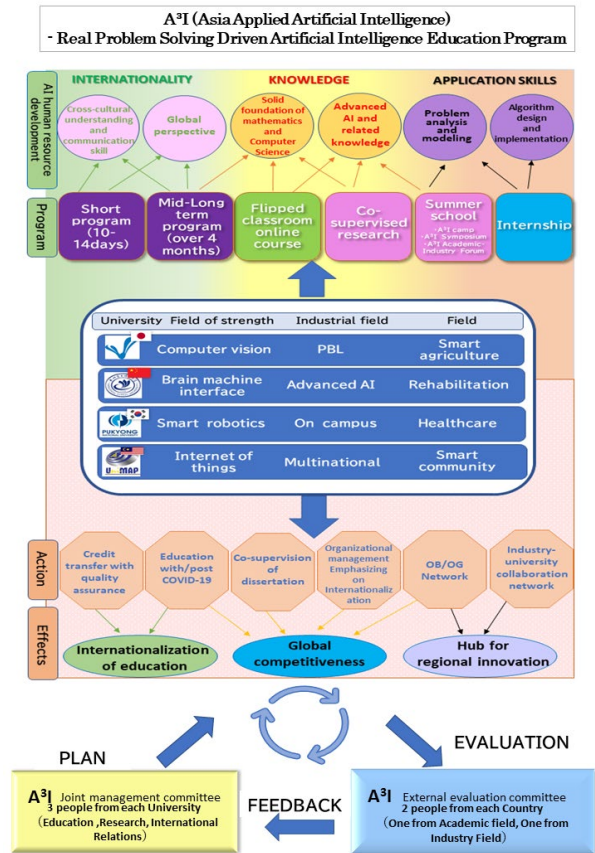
A³I (Asia Applied Artificial Intelligence)
- Real Problem Solving Driven Artificial Intelligence Education Program

AI human resource development

INTERNATIONALITY

KNOWLEDGE

APPLICATION SKILLS

Cross-cultural understanding and communication skill

Global perspective

Solid foundation of mathematics and Computer Science

Advanced AI and related knowledge

Problem analysis and modeling

Algorithm design and implementation

Program

Short program (10-14days)

Mid-Long term program (over 4 months)

Flipped classroom online course

Co-supervised research

Summer school
· A³I camp
· A³I Symposium
· A³I Academic-Industry Forum

Internship

| University | Field of strength | Industrial field | Field |
|---|---|---|---|
| | Computer vision | PBL | Smart agriculture |
| | Brain machine interface | Advanced AI | Rehabilitation |
| PUKYONG | Smart robotics | On campus | Healthcare |
| UMAP | Internet of things | Multinational | Smart community |

Action

Credit transfer with quality assurance

Education with/post COVID-19

Co-supervision of dissertation

Organizational management Emphasizing on Internationalization

OB/OG Network

Industry-university collaboration network

Effects

Internationalization of education

Global competitiveness

Hub for regional innovation

PLAN

EVALUATION

FEEDBACK

A³I Joint management committee
3 people from each University
(Education ,Research, International Relations)

A³I External evaluation committee
2 people from each Country
(One from Academic field, One from Industry Field)